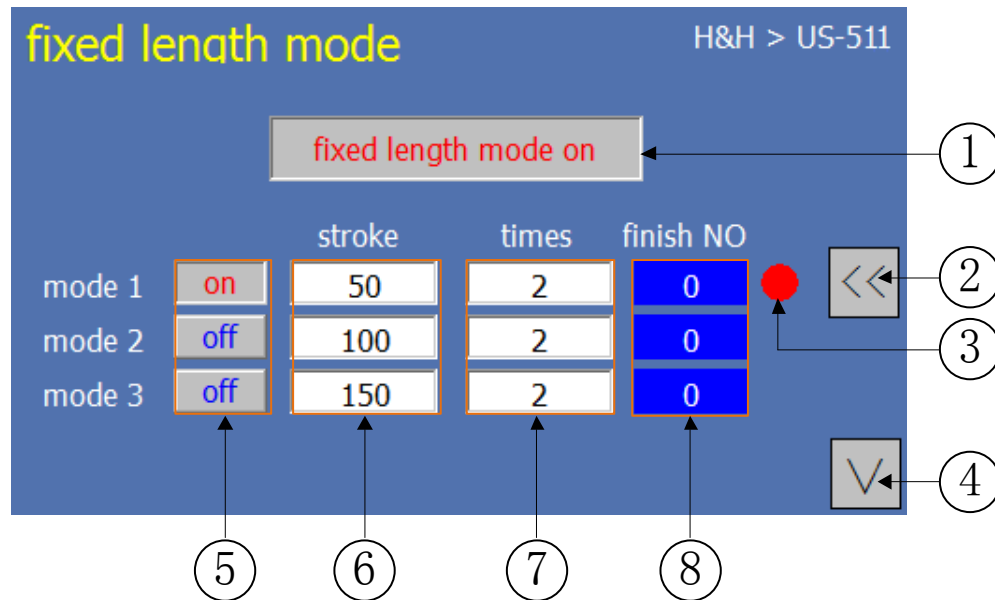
fixed length mode

H&H > US-511

fixed length mode on

①

| | | stroke | times | finish NO |
|---|---|---|---|---|
| mode 1 | on | 50 | 2 | 0 |
| mode 2 | off | 100 | 2 | 0 |
| mode 3 | off | 150 | 2 | 0 |

<<

②

③

V

④

⑤ ⑥ ⑦ ⑧